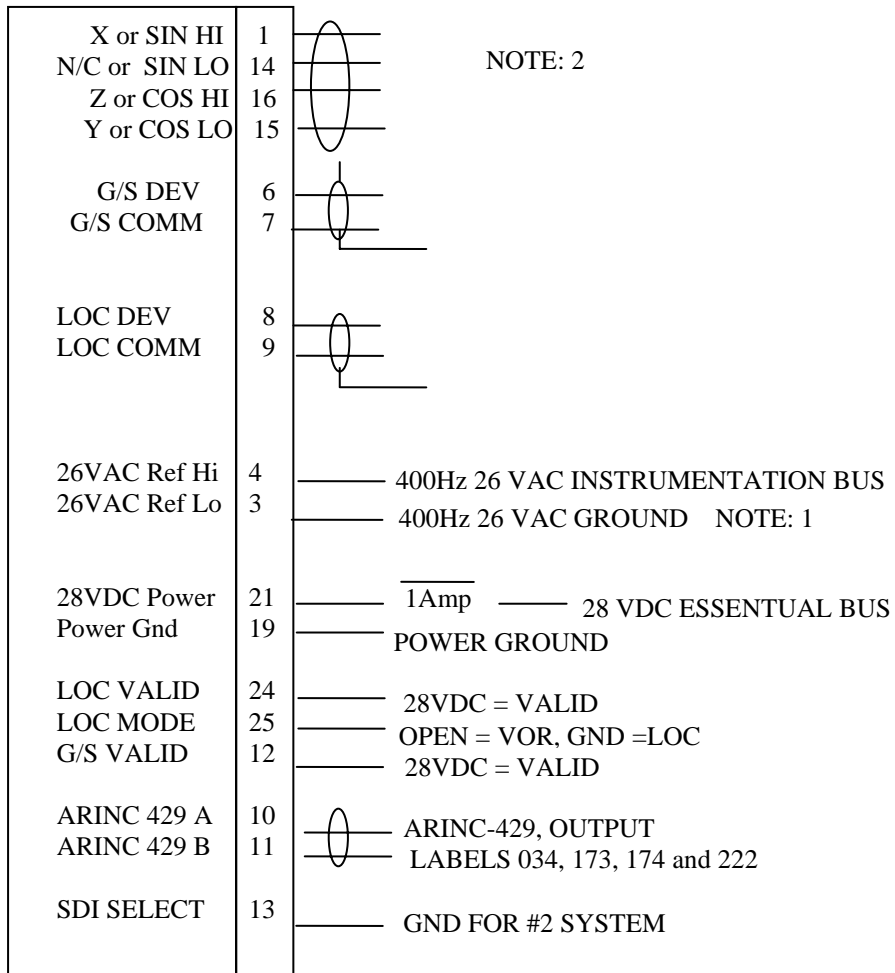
X or SIN HI 1
N/C or SIN LO 14
Z or COS HI 16
Y or COS LO 15

NOTE: 2

G/S DEV 6
G/S COMM 7

LOC DEV 8
LOC COMM 9

26VAC Ref Hi 4 400Hz 26 VAC INSTRUMENTATION BUS
26VAC Ref Lo 3 400Hz 26 VAC GROUND NOTE: 1

28VDC Power 21 1Amp 28 VDC ESSENTUAL BUS
Power Gnd 19 POWER GROUND

LOC VALID 24 28VDC = VALID
LOC MODE 25 OPEN = VOR, GND =LOC
G/S VALID 12 28VDC = VALID

ARINC 429 A 10 ARINC-429, OUTPUT
ARINC 429 B 11 LABELS 034, 173, 174 and 222

SDI SELECT 13 GND FOR #2 SYSTEM